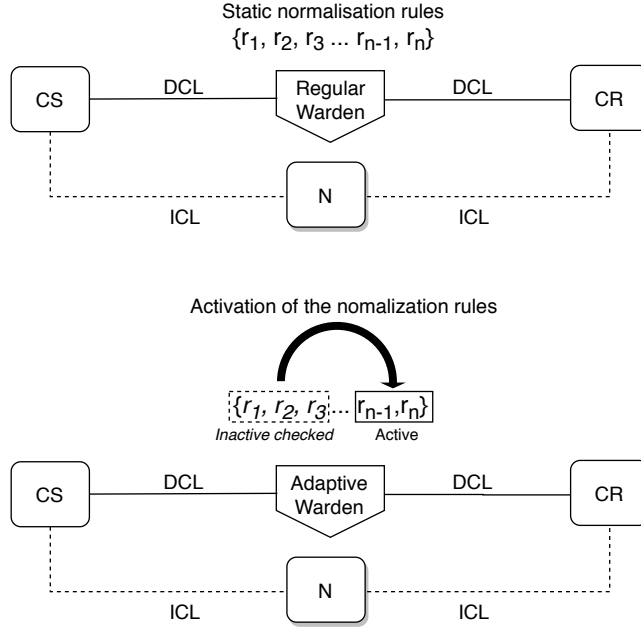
Static normalisation rules
$\{r_1, r_2, r_3 \ldots r_{n-1}, r_n\}$

CS
DCL
Regular Warden
DCL
CR
N
ICL
ICL

Activation of the nomalization rules

$\{r_1, r_2, r_3$ ... $r_{n-1}, r_n\}$
Inactive checked
Active

CS
DCL
Adaptive Warden
DCL
CR
N
ICL
ICL